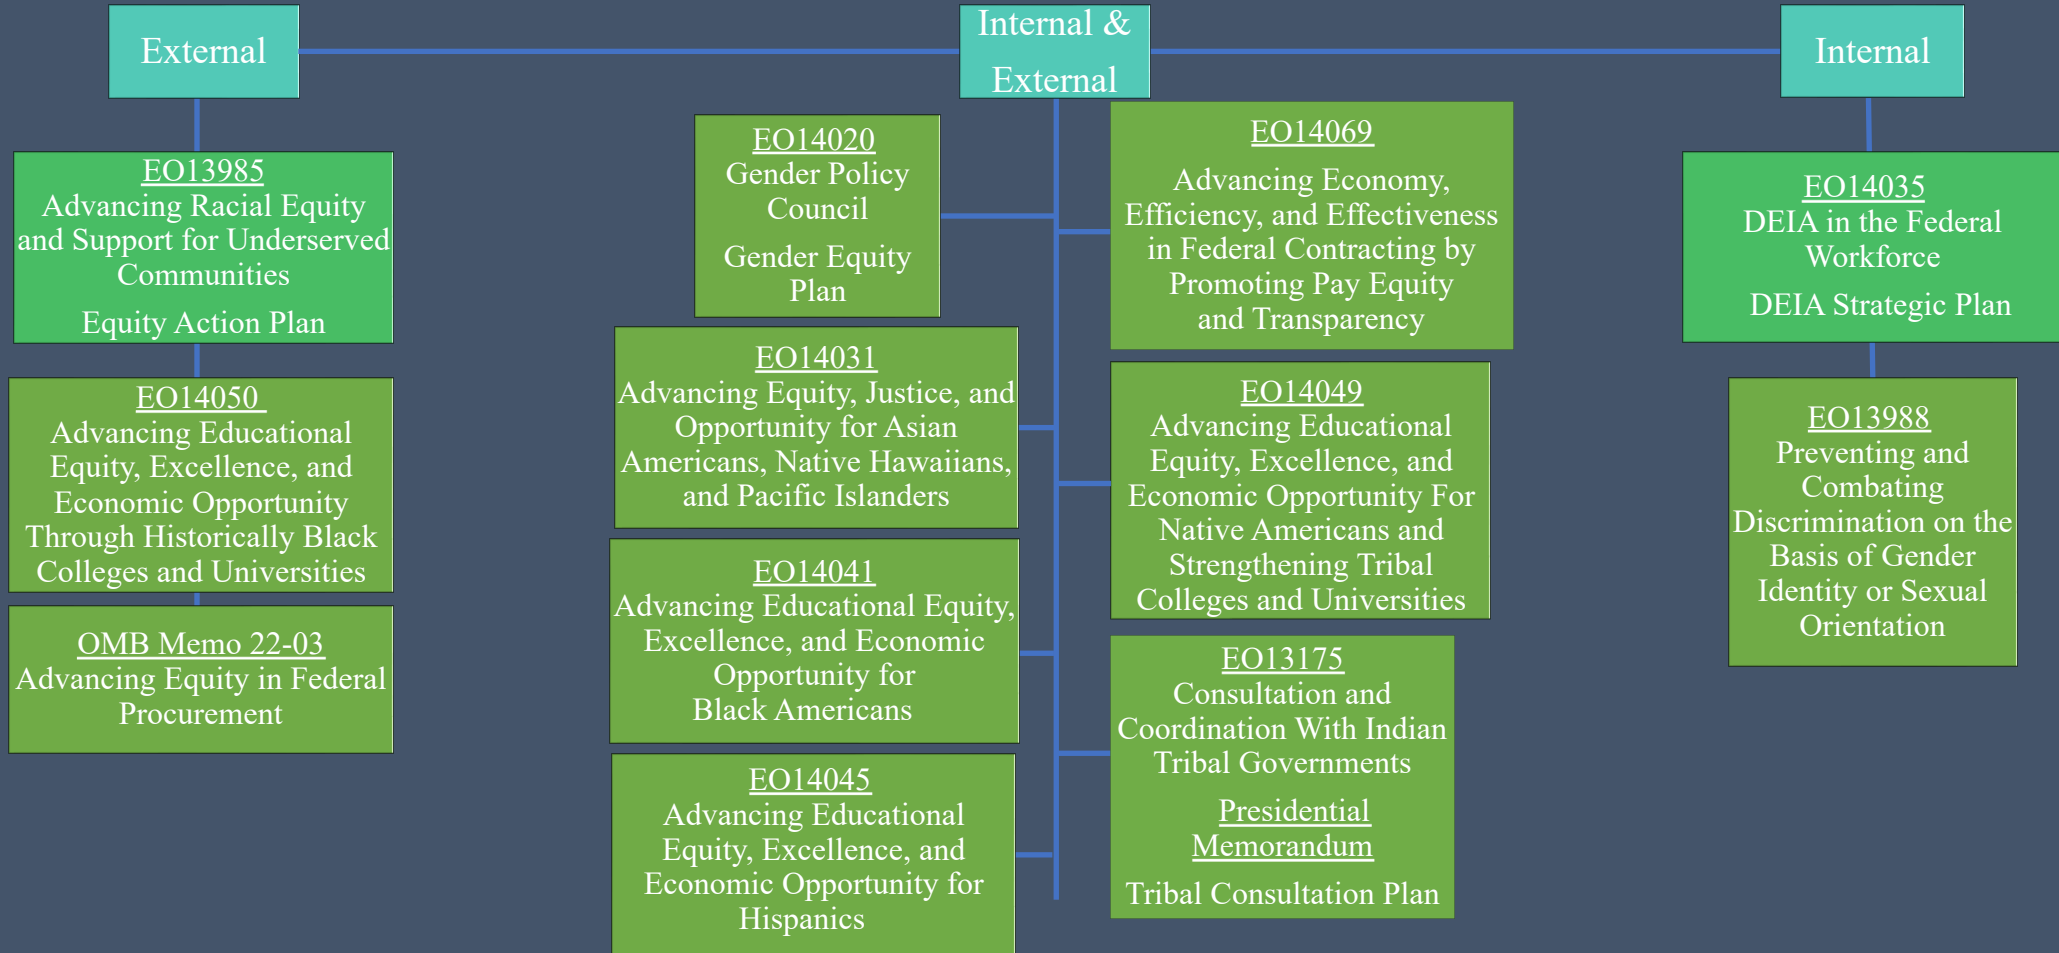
External

Internal & External

Internal

EO13985
Advancing Racial Equity and Support for Underserved Communities

Equity Action Plan

EO14050
Advancing Educational Equity, Excellence, and Economic Opportunity Through Historically Black Colleges and Universities

OMB Memo 22-03
Advancing Equity in Federal Procurement

EO14020
Gender Policy Council

Gender Equity Plan

EO14031
Advancing Equity, Justice, and Opportunity for Asian Americans, Native Hawaiians, and Pacific Islanders

EO14041
Advancing Educational Equity, Excellence, and Economic Opportunity for Black Americans

EO14045
Advancing Educational Equity, Excellence, and Economic Opportunity for Hispanics

EO14069
Advancing Economy, Efficiency, and Effectiveness in Federal Contracting by Promoting Pay Equity and Transparency

EO14049
Advancing Educational Equity, Excellence, and Economic Opportunity For Native Americans and Strengthening Tribal Colleges and Universities

EO13175
Consultation and Coordination With Indian Tribal Governments

Presidential Memorandum

Tribal Consultation Plan

EO14035
DEIA in the Federal Workforce

DEIA Strategic Plan

EO13988
Preventing and Combating Discrimination on the Basis of Gender Identity or Sexual Orientation